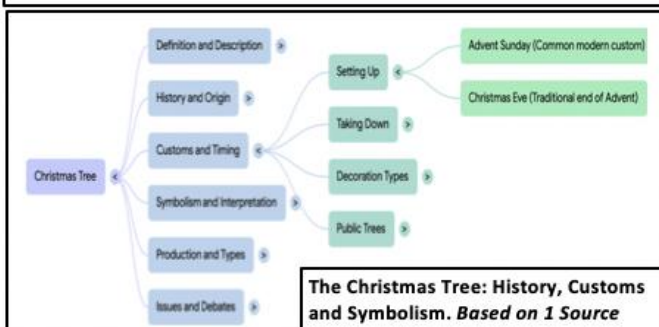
Christmas Tree

Definition and Description

History and Origin

Customs and Timing

Symbolism and Interpretation

Production and Types

Issues and Debates

Setting Up

Taking Down

Decoration Types

Public Trees

Advent Sunday (Common modern custom)

Christmas Eve (Traditional end of Advent)

The Christmas Tree: History, Customs and Symbolism. *Based on 1 Source*